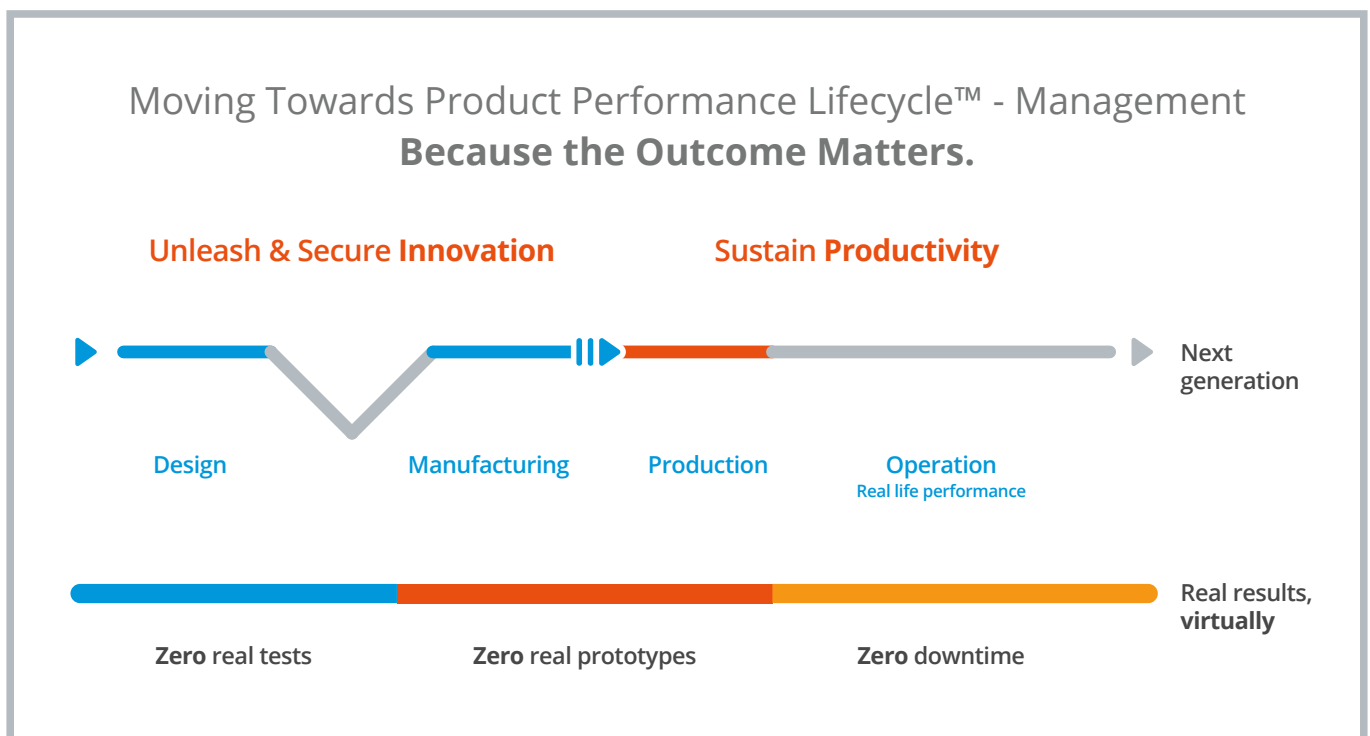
Moving Towards Product Performance Lifecycle™ - Management
**Because the Outcome Matters.**

Unleash & Secure **Innovation**

Sustain **Productivity**

Next generation

Design

Manufacturing

Production

Operation
Real life performance

Real results, **virtually**

**Zero** real tests

**Zero** real prototypes

**Zero** downtime